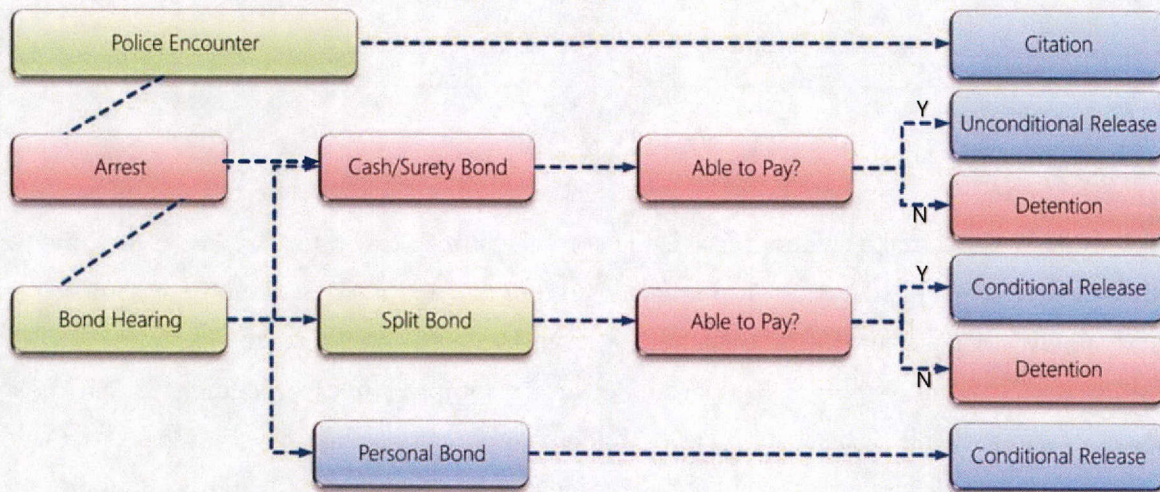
Police Encounter

Citation

Arrest

Cash/Surety Bond

Able to Pay?

Y

Unconditional Release

N

Detention

Bond Hearing

Split Bond

Able to Pay?

Y

Conditional Release

N

Detention

Personal Bond

Conditional Release